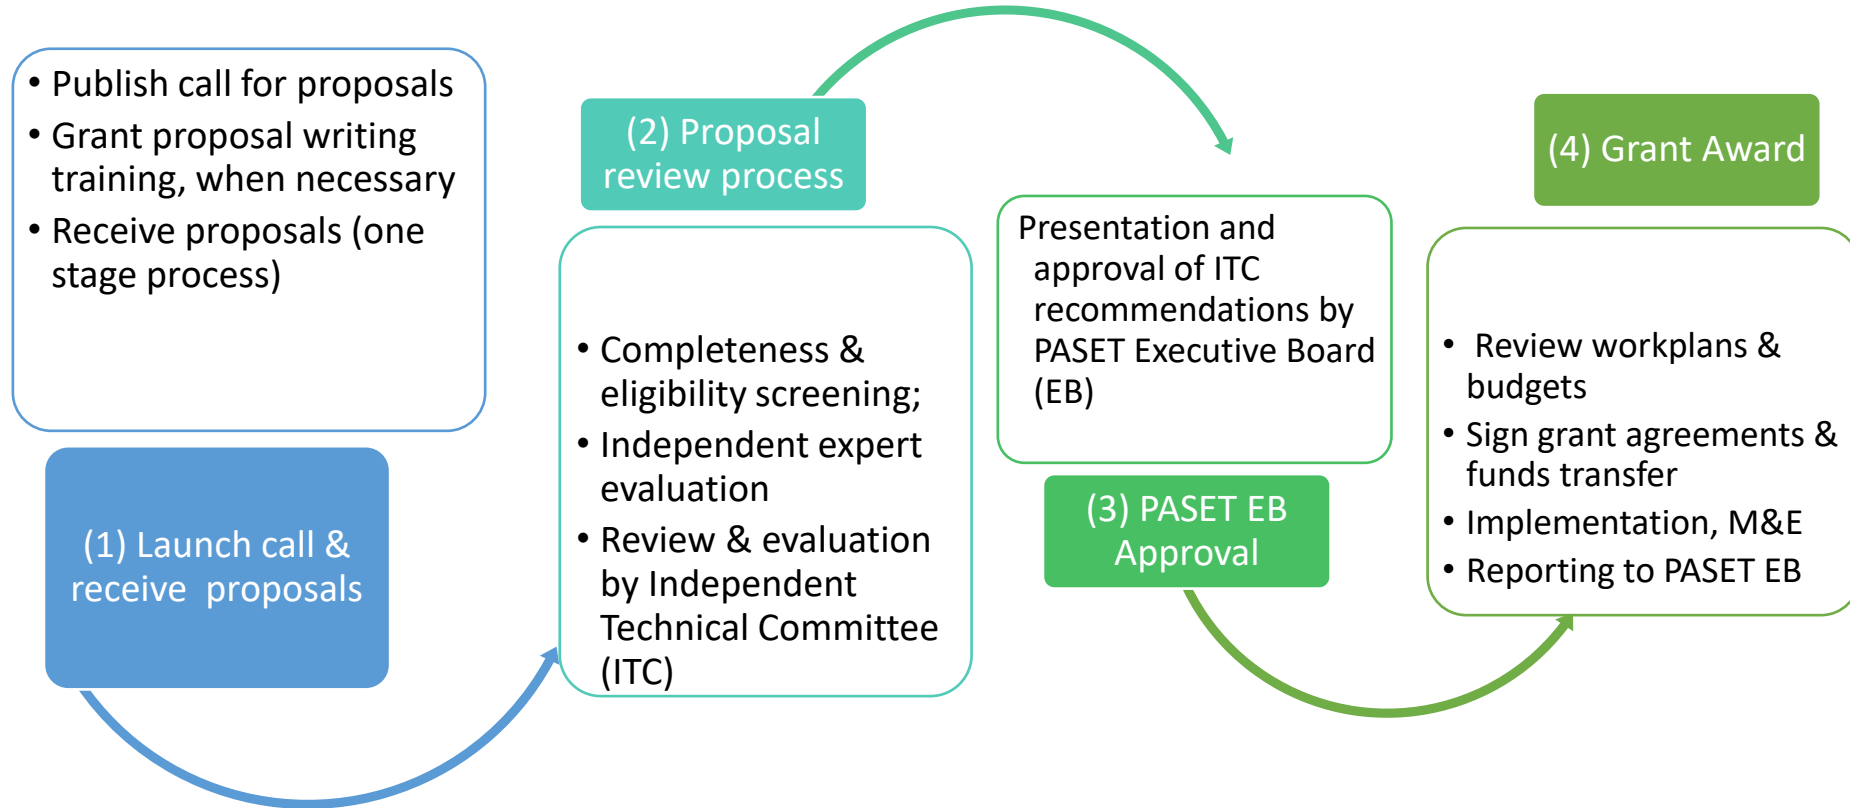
• Publish call for proposals
• Grant proposal writing training, when necessary
• Receive proposals (one stage process)

(1) Launch call & receive proposals

(2) Proposal review process

• Completeness & eligibility screening;
• Independent expert evaluation
• Review & evaluation by Independent Technical Committee (ITC)

Presentation and approval of ITC recommendations by PASET Executive Board (EB)

(3) PASET EB Approval

(4) Grant Award

• Review workplans & budgets
• Sign grant agreements & funds transfer
• Implementation, M&E
• Reporting to PASET EB